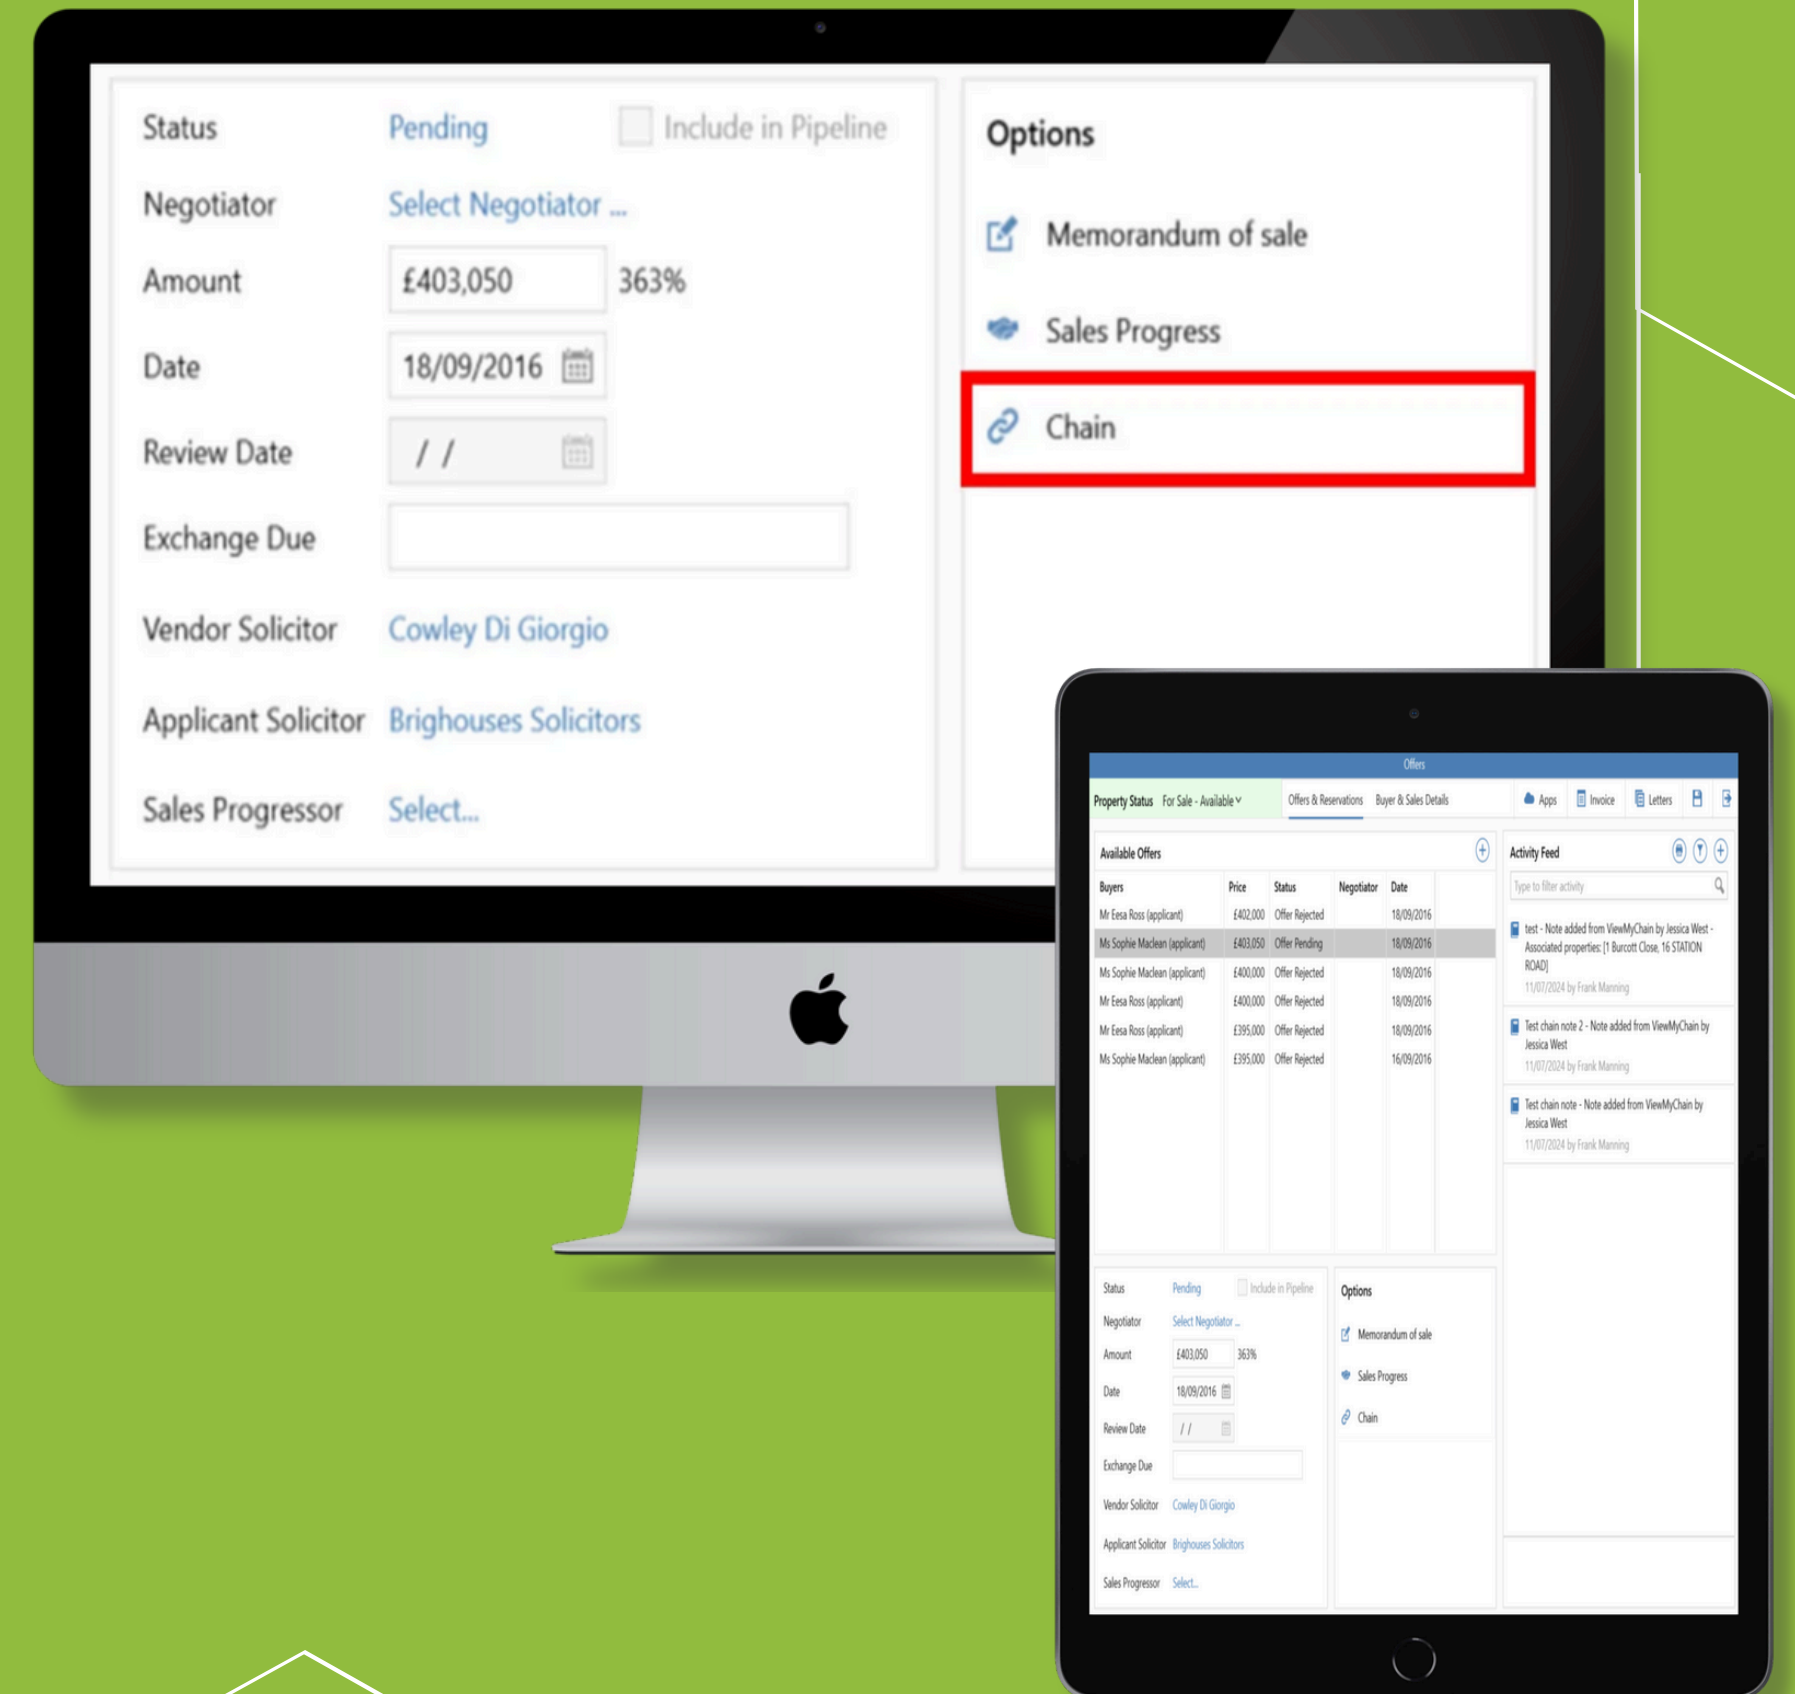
Status Pending Include in Pipeline

Negotiator Select Negotiator ...

Amount £403,050 363%

Date 18/09/2016

Review Date / /

Exchange Due

Vendor Solicitor Cowley Di Giorgio

Applicant Solicitor Brighouses Solicitors

Sales Progressor Select...

Options

Memorandum of sale

Sales Progress

Chain

Offers

Property Status For Sale - Available

Offers & Reservations Buyer & Sales Details

Apps Invoice Letters

Available Offers

| Buyers | Price | Status | Negotiator | Date |
|---|---|---|---|---|
| Mr Eesa Ross (applicant) | £402,000 | Offer Rejected | | 18/09/2016 |
| Ms Sophie Maclean (applicant) | £403,050 | Offer Pending | | 18/09/2016 |
| Ms Sophie Maclean (applicant) | £400,000 | Offer Rejected | | 18/09/2016 |
| Mr Eesa Ross (applicant) | £400,000 | Offer Rejected | | 18/09/2016 |
| Mr Eesa Ross (applicant) | £395,000 | Offer Rejected | | 18/09/2016 |
| Ms Sophie Maclean (applicant) | £395,000 | Offer Rejected | | 16/09/2016 |

Activity Feed

Type to filter activity

test - Note added from ViewMyChain by Jessica West - Associated properties: [1 Burcott Close, 16 STATION ROAD]
11/07/2024 by Frank Manning

Test chain note 2 - Note added from ViewMyChain by Jessica West
11/07/2024 by Frank Manning

Test chain note - Note added from ViewMyChain by Jessica West
11/07/2024 by Frank Manning

Status Pending Include in Pipeline

Negotiator Select Negotiator ...

Amount £403,050 363%

Date 18/09/2016

Review Date / /

Exchange Due

Vendor Solicitor Cowley Di Giorgio

Applicant Solicitor Brighouses Solicitors

Sales Progressor Select...

Options

Memorandum of sale

Sales Progress

Chain